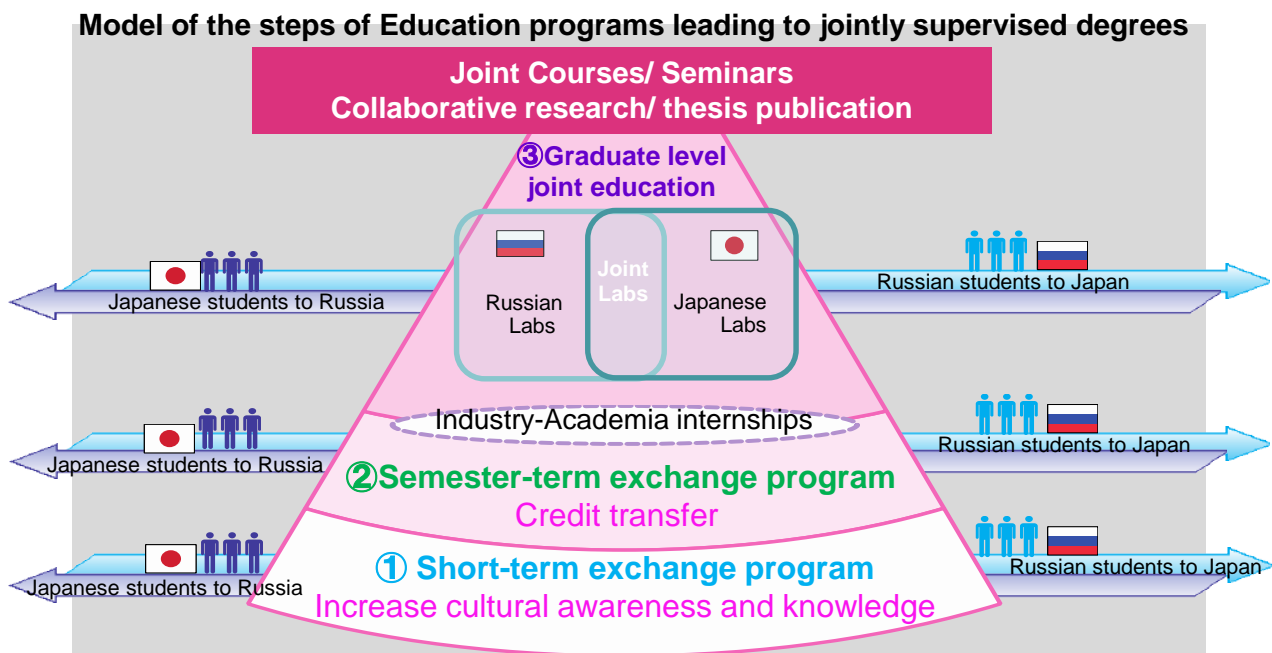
Model of the steps of Education programs leading to jointly supervised degrees

Joint Courses/ Seminars
Collaborative research/ thesis publication

③Graduate level joint education

Japanese students to Russia

Russian Labs

Joint Labs

Japanese Labs

Russian students to Japan

Industry-Academia internships

Japanese students to Russia

Russian students to Japan

②Semester-term exchange program
Credit transfer

Japanese students to Russia

Russian students to Japan

① Short-term exchange program
Increase cultural awareness and knowledge